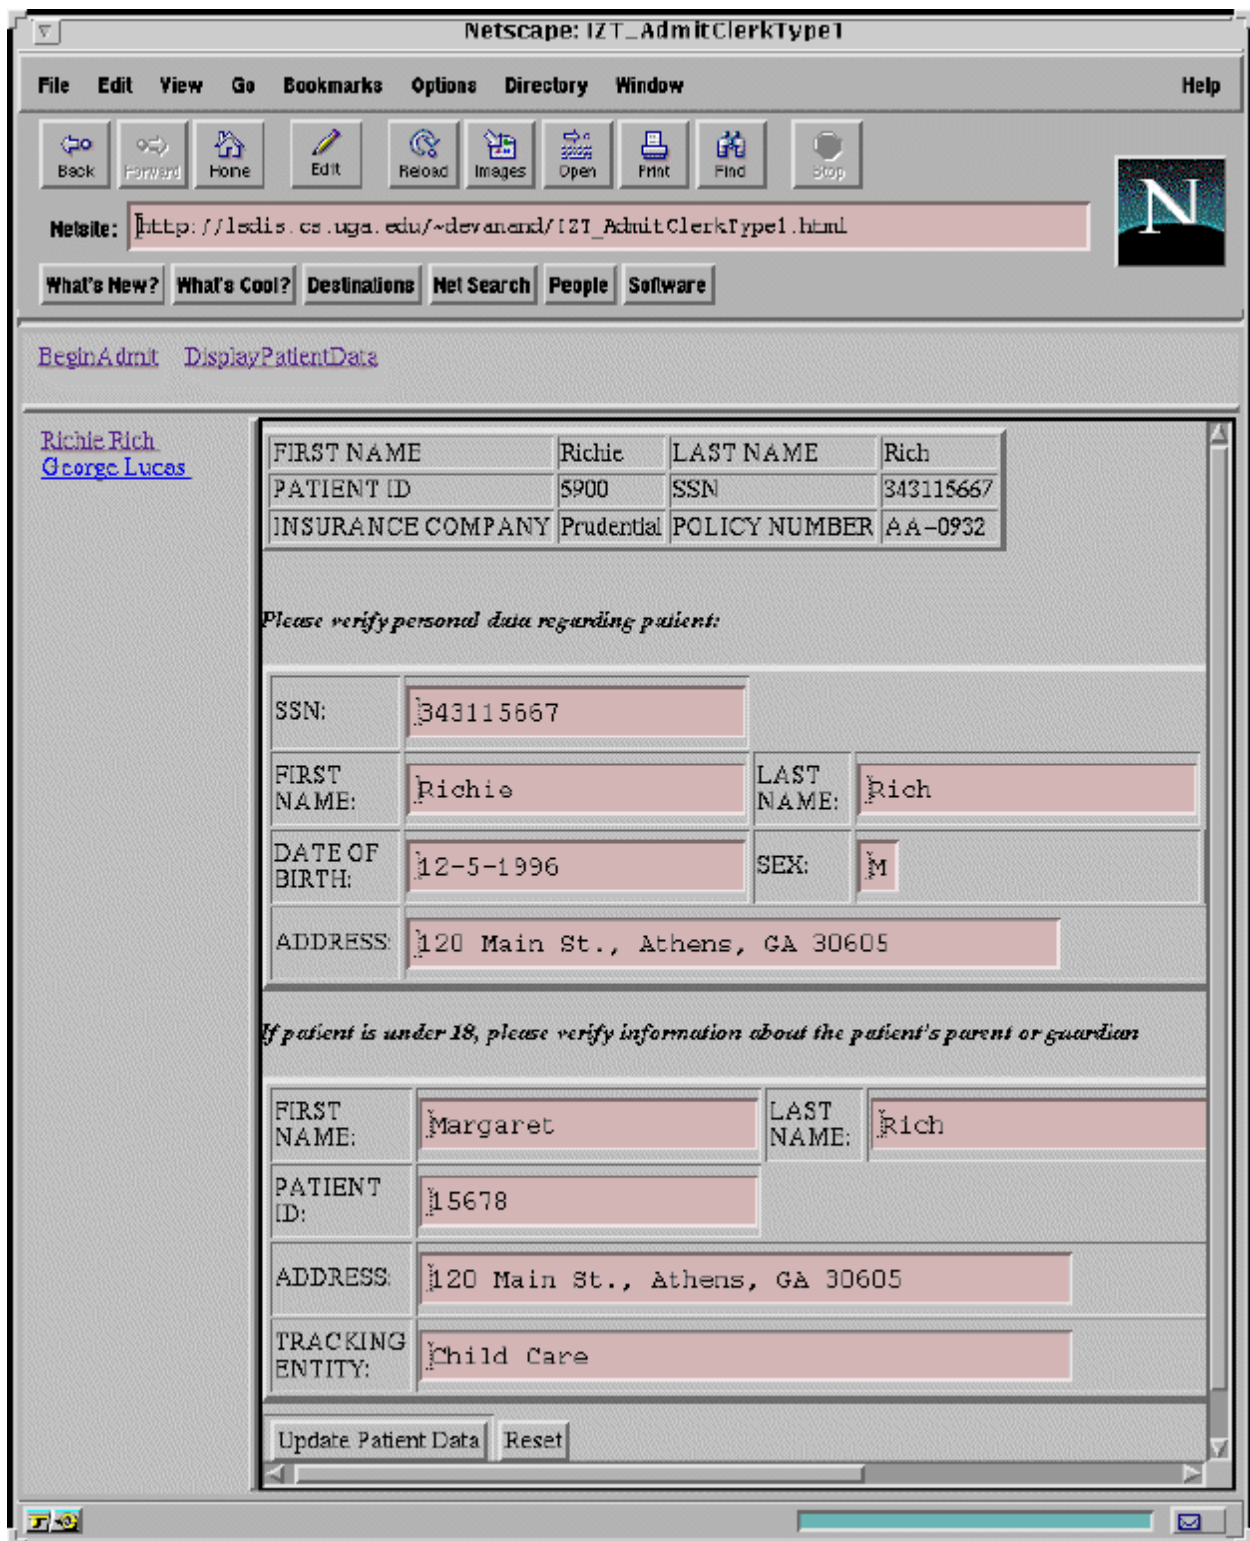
Netscape: IZT_AdmitClerkType1

File Edit View Go Bookmarks Options Directory Window Help

Back Forward Home Edit Reload Images Open Print Find Stop

Netsite: http://lsdis.cs.uga.edu/~devanand/IZT_AdmitClerkType1.html

What's New? What's Cool? Destinations Net Search People Software

BeginAdmit DisplayPatientData

Richie Rich
George Lucas

| FIRST NAME | Richie | LAST NAME | Rich |
|---|---|---|---|
| PATIENT ID | 5900 | SSN | 343115667 |
| INSURANCE COMPANY | Prudential | POLICY NUMBER | AA-0932 |

Please verify personal data regarding patient:

| SSN: | 343115667 | | |
|---|---|---|---|
| FIRST NAME: | Richie | LAST NAME: | Rich |
| DATE OF BIRTH: | 12-5-1996 | SEX: | M |
| ADDRESS: | 120 Main St., Athens, GA 30605 | | |

If patient is under 18, please verify information about the patient's parent or guardian

| FIRST NAME: | Margaret | LAST NAME: | Rich |
|---|---|---|---|
| PATIENT ID: | 15678 | | |
| ADDRESS: | 120 Main St., Athens, GA 30605 | | |
| TRACKING ENTITY: | Child Care | | |

Update Patient Data Reset